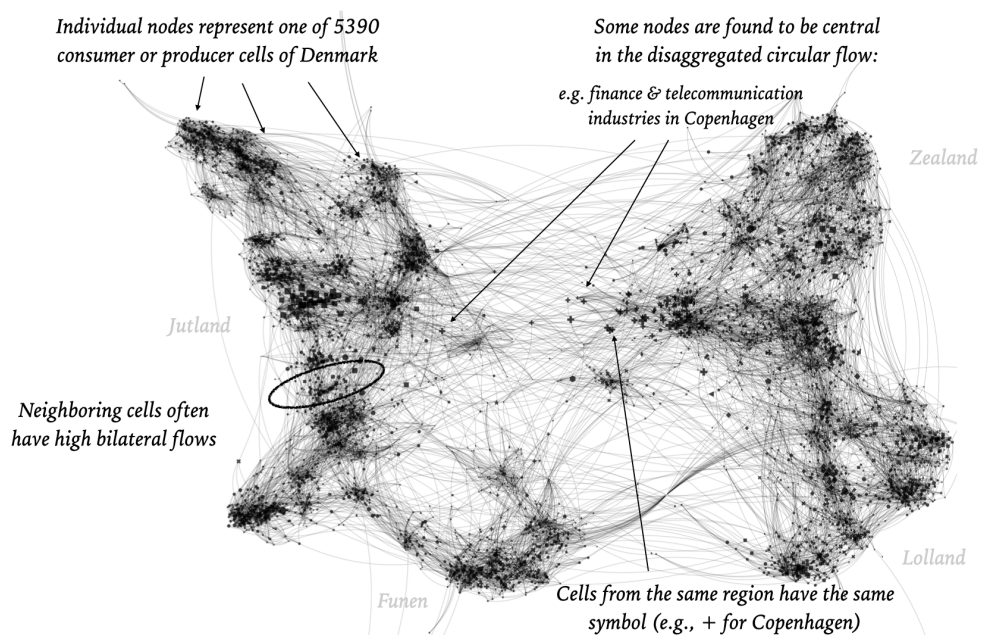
Individual nodes represent one of 5390 consumer or producer cells of Denmark

Some nodes are found to be central in the disaggregated circular flow:

e.g. finance & telecommunication industries in Copenhagen

Zealand

Jutland

Neighboring cells often have high bilateral flows

Lolland

Funen

Cells from the same region have the same symbol (e.g., + for Copenhagen)